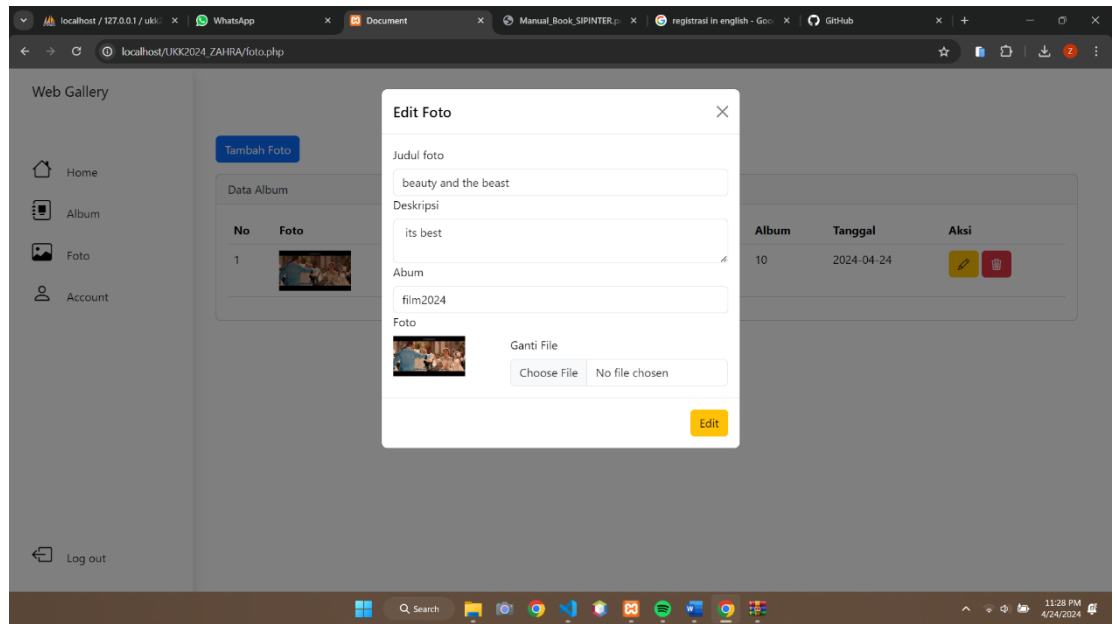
localhost / 127.0.0.1 / ukk
WhatsApp
Document
Manual_Book_SIPINTER.p
registrasi in english - Goo
GitHub

localhost/UKK2024_ZAHRA/foto.php

Web Gallery

Home
Album
Foto
Account

Log out

Tambah Foto

Data Album

| No | Foto | Album | Tanggal | Aksi |
|---|---|---|---|---|
| 1 | | 10 | 2024-04-24 | |

Edit Foto

Judul foto
beauty and the beast
Deskripsi
its best
Abum
film2024
Foto
Ganti File
Choose File No file chosen

Edit

Search

11:28 PM
4/24/2024